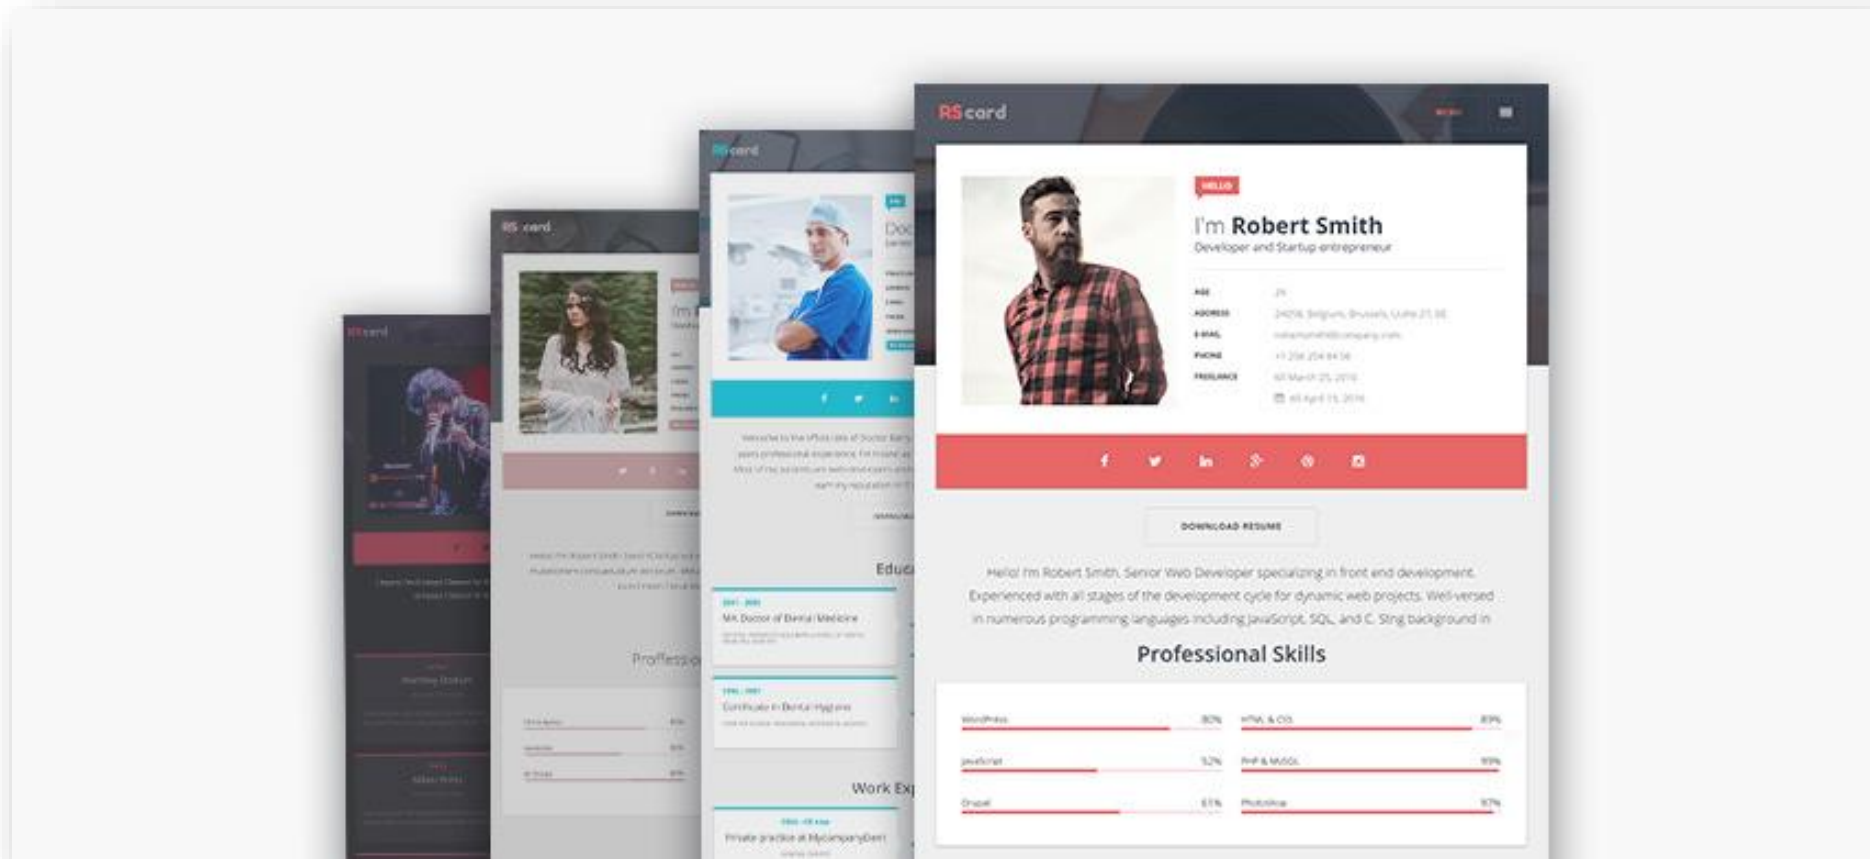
RScard

RScard

RScard

RScard

HELLO

I'm Robert Smith

Developer and Startup entrepreneur

AGE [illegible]

ADDRESS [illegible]

E-MAIL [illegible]

PHONE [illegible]

FREELANCE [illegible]

DOWNLOAD RESUME

Hello! I'm Robert Smith. Senior Web Developer specializing in front end development. Experienced with all stages of the development cycle for dynamic web projects. Well-versed in numerous programming languages including JavaScript, SQL, and C. Strong background in

Professional Skills

| | | | |
|---|---|---|---|
| WordPress | 80% | HTML & CSS | 89% |
| JavaScript | 52% | PHP & MySQL | 95% |
| Drupal | 61% | Photoshop | 97% |

Doc

Educa

MA Doctor of Dental Medicine

Certificate in Dental Hygiene

Work Exp

Private practice at MycompanyDent

I'm

Proffessio